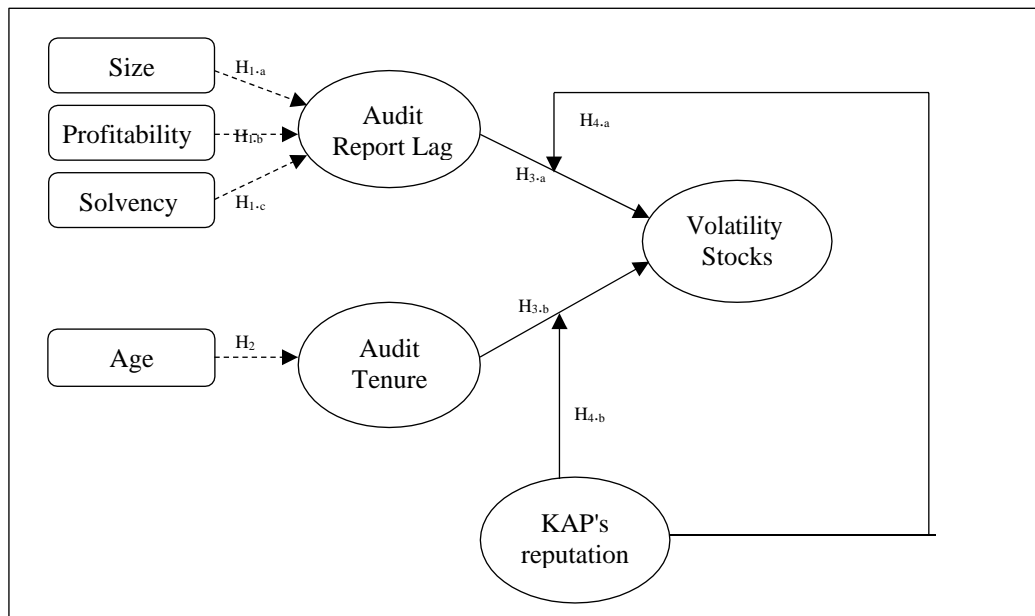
Size

$H_{1\text{-}a}$

Profitability

$H_{1\text{-}b}$

Solvency

$H_{1\text{-}c}$

Audit Report Lag

$H_{4\text{-}a}$

$H_{3\text{-}a}$

Volatility Stocks

Age

$H_2$

Audit Tenure

$H_{3\text{-}b}$

$H_{4\text{-}b}$

KAP's reputation